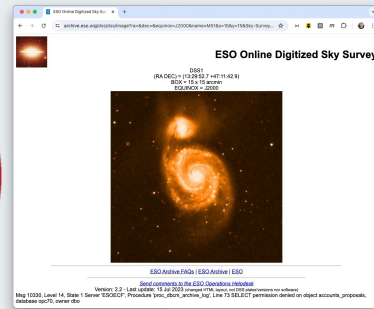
ESO Online Digitized Sky Sur

archive.eso.org/dss/dss/image?ra=&dec=&equinox=J2000&name=M51&x=15&y=15&Sky-Survey...

ESO Online Digitized Sky Survey

DSS1
(RA DEC) = (13:29:52.7 +47:11:42.9)
BOX = 15 x 15 arcmin
EQUINOX = J2000

ESO Archive FAQs | ESO Archive | ESO

Send comments to the ESO Operations Helpdesk

Version: 2.2 - Last update: 15 Jul 2020 (changed HTML layout, not DSS plate/versions nor software)
Msg 10330, Level 14, State 1 Server 'ESOECF', Procedure 'proc_dbcm_archive_log', Line 73 SELECT permission denied on object accounts_proposals, database opc70, owner dbo